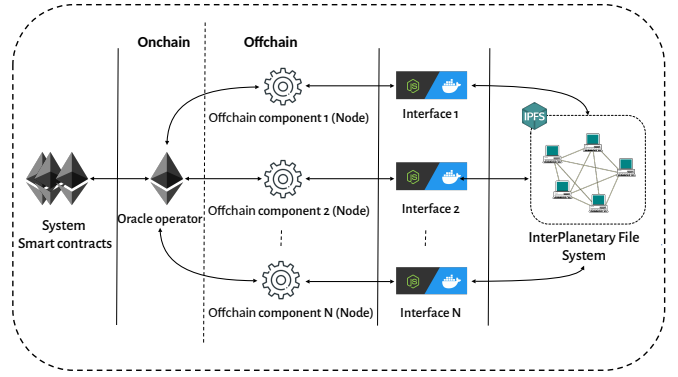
Onchain

Offchain

Offchain component 1 (Node)

Interface 1

IPFS

System Smart contracts

Oracle operator

Offchain component 2 (Node)

Interface 2

InterPlanetary File System

Offchain component N (Node)

Interface N